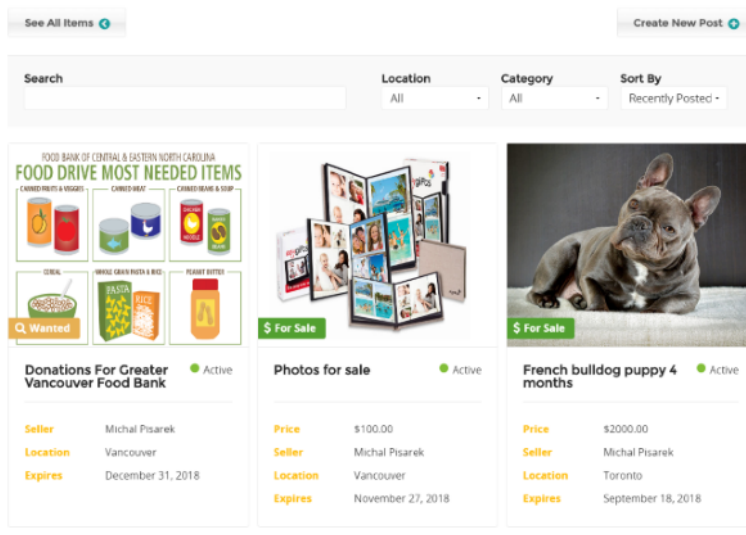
See All Items

Create New Post

Search

Location
All

Category
All

Sort By
Recently Posted

FOOD BANK OF CENTRAL & EASTERN NORTH CAROLINA
FOOD DRIVE MOST NEEDED ITEMS
CANNED FRUITS & VEGGIES
CANNED MEAT
CANNED BEANS & SOUP
CEREAL
WHOLE GRAIN PASTA & RICE
PEANUT BUTTER
PASTA
RICE

Wanted

Donations For Greater Vancouver Food Bank
Active

Seller Michal Pisarek
Location Vancouver
Expires December 31, 2018

$ For Sale

Photos for sale
Active

Price $100.00
Seller Michal Pisarek
Location Vancouver
Expires November 27, 2018

$ For Sale

French bulldog puppy 4 months
Active

Price $2000.00
Seller Michal Pisarek
Location Toronto
Expires September 18, 2018